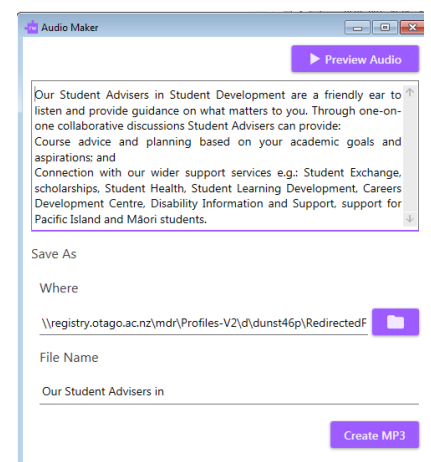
Audio Maker

Preview Audio

Our Student Advisers in Student Development are a friendly ear to listen and provide guidance on what matters to you. Through one-on-one collaborative discussions Student Advisers can provide:
Course advice and planning based on your academic goals and aspirations; and
Connection with our wider support services e.g.: Student Exchange, scholarships, Student Health, Student Learning Development, Careers Development Centre, Disability Information and Support, support for Pacific Island and Māori students.

Save As

Where

\\registry.otago.ac.nz\mdr\Profiles-V2\d\dunst46p\RedirectedF

File Name

Our Student Advisers in

Create MP3